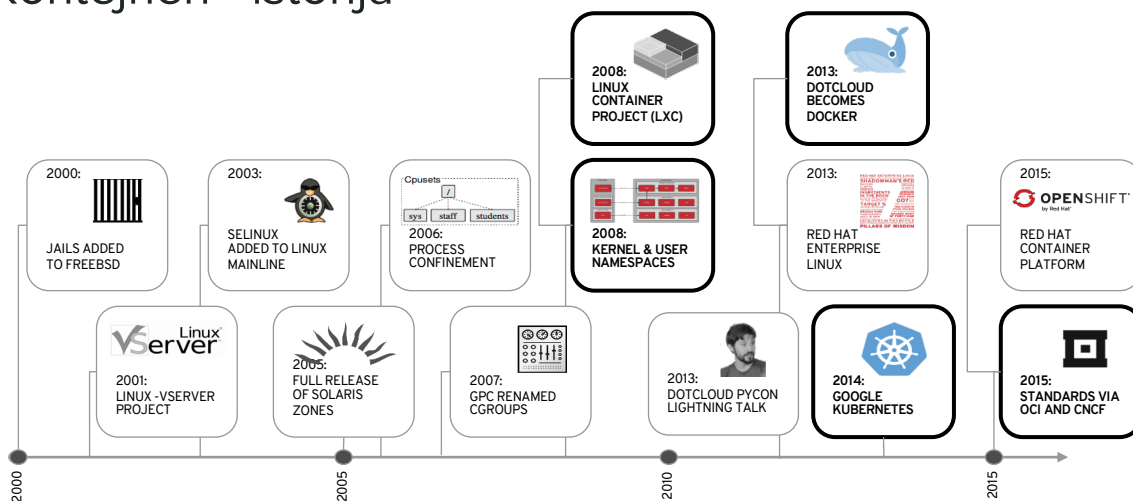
kontejneri - istorija

2000:
JAILS ADDED TO FREEBSD

2001:
LINUX -VSERVER PROJECT

Linux VServer

2003:
SELINUX ADDED TO LINUX MAINLINE

2005:
FULL RELEASE OF SOLARIS ZONES

Cpusets
/
sys staff students

2006:
PROCESS CONFINEMENT

2007:
GPC RENAMED CGROUPS

2008:
LINUX CONTAINER PROJECT (LXC)

2008:
KERNEL & USER NAMESPACES

2013:
DOTCLOUD PYCON LIGHTNING TALK

2013:
DOTCLOUD BECOMES DOCKER

2013:
RED HAT ENTERPRISE LINUX

2014:
GOOGLE KUBERNETES

2015:
OPENSHIFT by Red Hat
RED HAT CONTAINER PLATFORM

2015:
STANDARDS VIA OCI AND CNCF

2000
2005
2010
2015